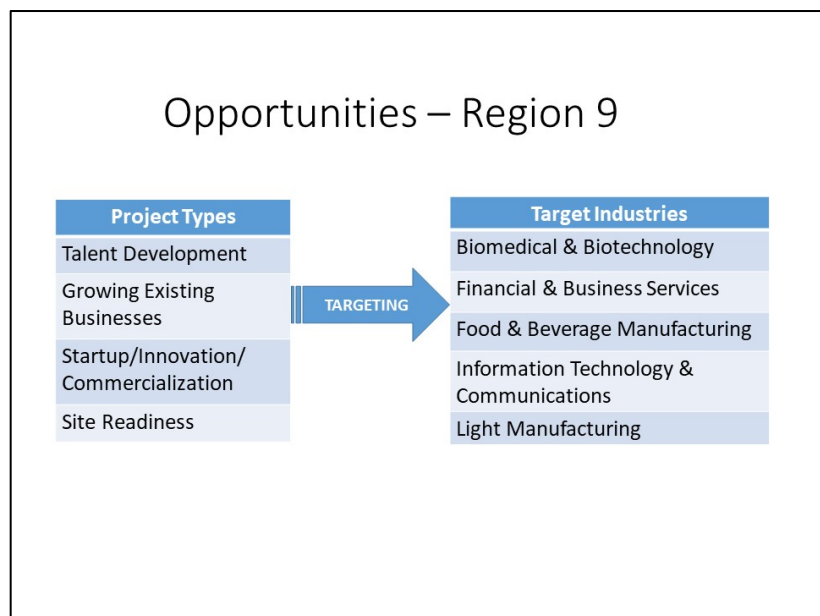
Opportunities – Region 9

| Project Types |
|---|
| Talent Development |
| Growing Existing Businesses |
| Startup/Innovation/ Commercialization |
| Site Readiness |

TARGETING

| Target Industries |
|---|
| Biomedical & Biotechnology |
| Financial & Business Services |
| Food & Beverage Manufacturing |
| Information Technology & Communications |
| Light Manufacturing |